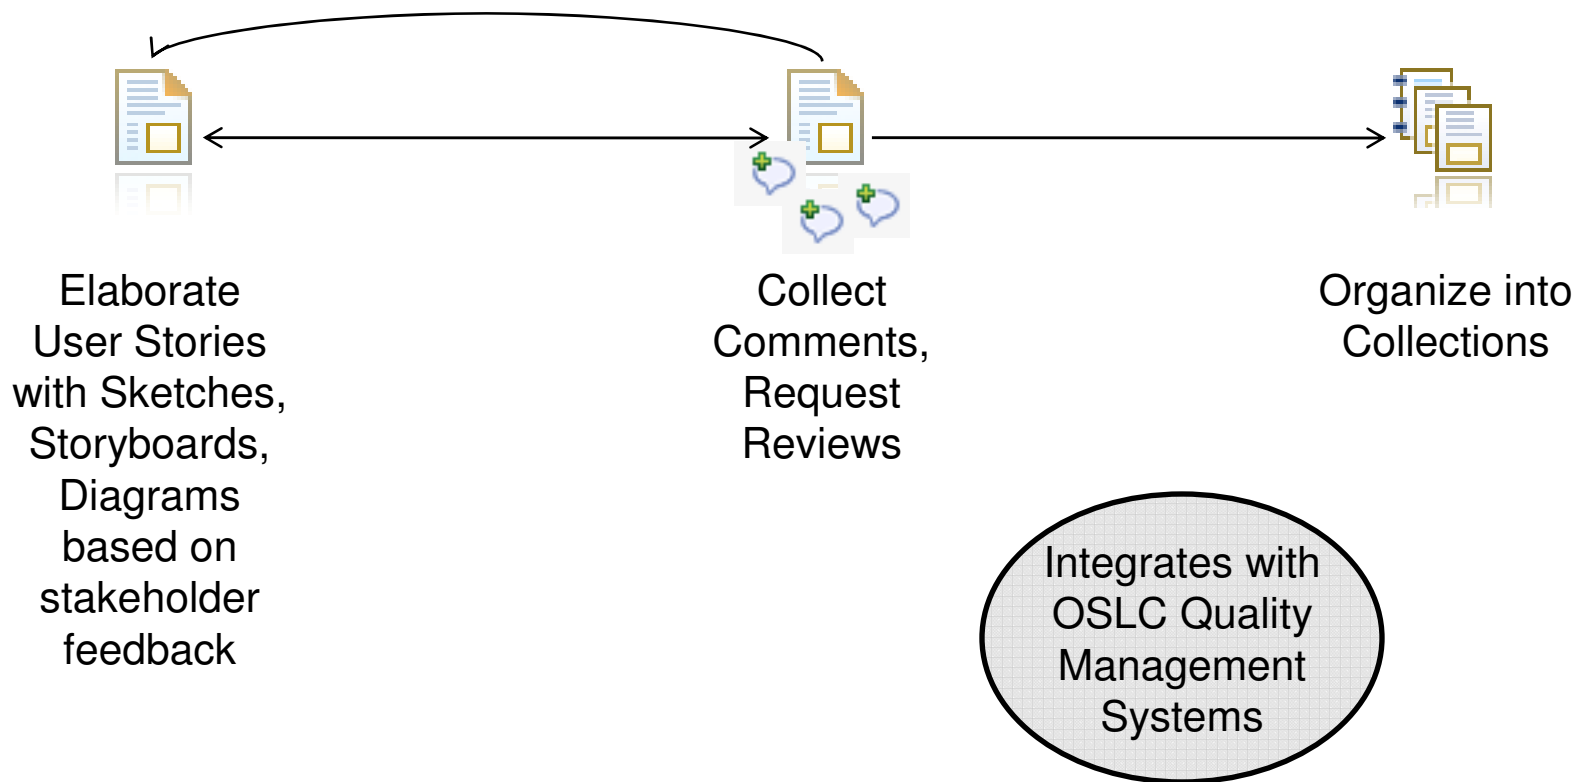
Elaborate User Stories with Sketches, Storyboards, Diagrams based on stakeholder feedback

Collect Comments, Request Reviews

Organize into Collections

Integrates with OSLC Quality Management Systems